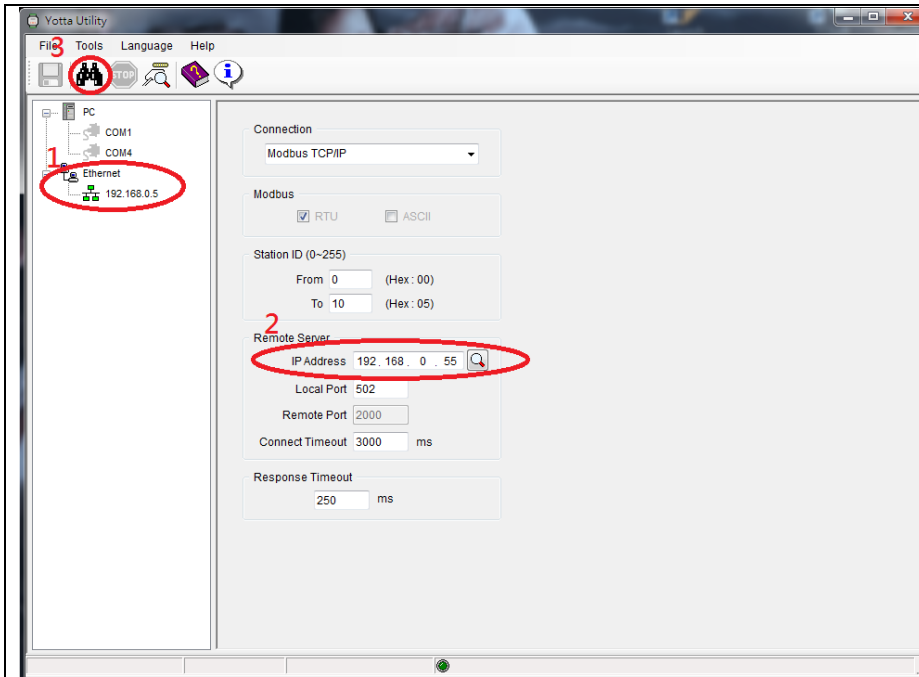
Yotta Utility

File Tools Language Help

3

STOP

PC
COM1
COM4
1
Ethernet
192.168.0.5

Connection
Modbus TCP/IP

Modbus
RTU
ASCII

Station ID (0~255)
From 0 (Hex : 00)
To 10 (Hex : 05)

2
Remote Server
IP Address 192 . 168 . 0 . 55
Local Port 502
Remote Port 2000
Connect Timeout 3000 ms

Response Timeout
250 ms